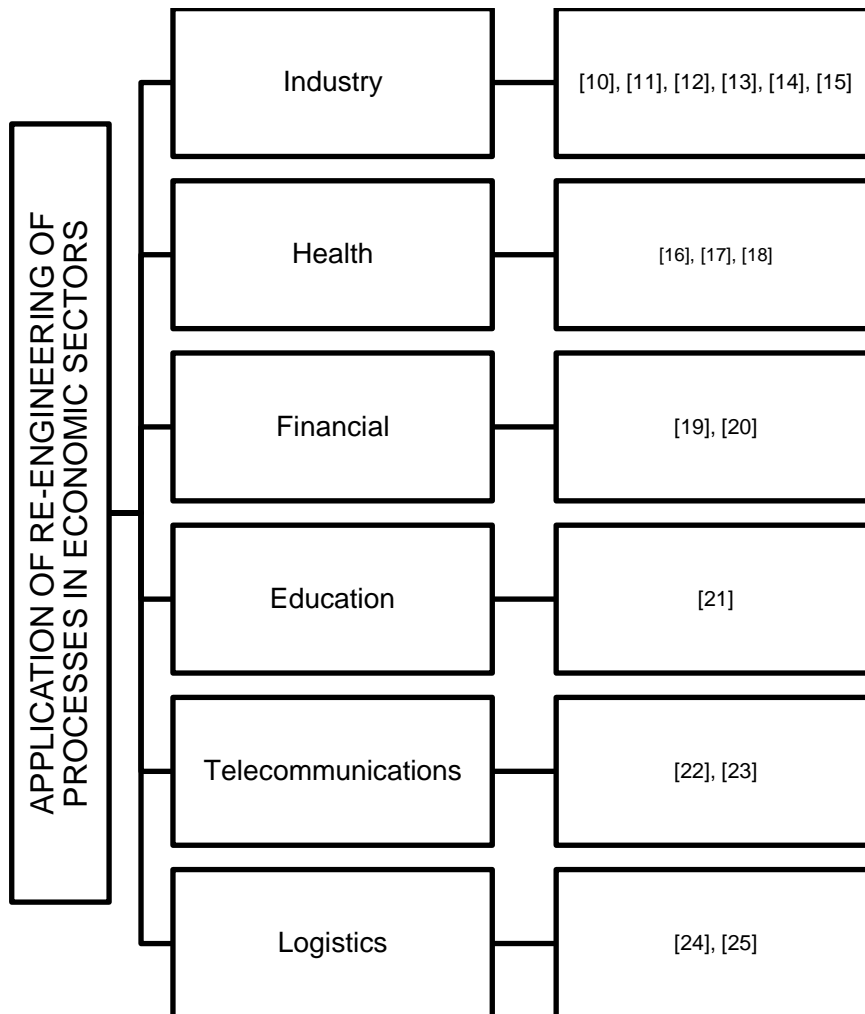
APPLICATION OF RE-ENGINEERING OF PROCESSES IN ECONOMIC SECTORS

Industry
[10], [11], [12], [13], [14], [15]

Health
[16], [17], [18]

Financial
[19], [20]

Education
[21]

Telecommunications
[22], [23]

Logistics
[24], [25]